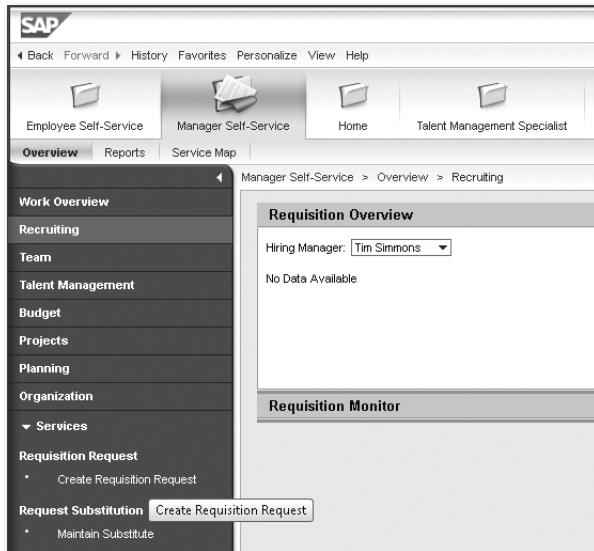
SAP

◂ Back Forward ▸ History Favorites Personalize View Help

Employee Self-Service | Manager Self-Service | Home | Talent Management Specialist

Overview | Reports | Service Map

Manager Self-Service > Overview > Recruiting

Work Overview
Recruiting
Team
Talent Management
Budget
Projects
Planning
Organization
▾ Services
Requisition Request
• Create Requisition Request
Request Substitution
• Maintain Substitute

Create Requisition Request

Requisition Overview

Hiring Manager: Tim Simmons ▾

No Data Available

Requisition Monitor